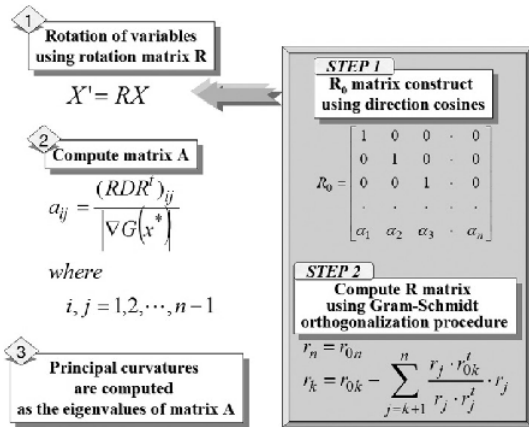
1

Rotation of variables using rotation matrix R

$X' = RX$

2

Compute matrix A

$a_{ij} = \frac{(RDR^t)_{ij}}{\left|\nabla G\left(x^*\right)\right|}$

where

$i, j = 1,2,\cdots,n-1$

3

Principal curvatures are computed as the eigenvalues of matrix A

STEP 1

$R_0$ matrix construct using direction cosines

$R_0 = \begin{bmatrix} 1 & 0 & 0 & \cdot & 0 \\ 0 & 1 & 0 & \cdot & 0 \\ 0 & 0 & 1 & \cdot & 0 \\ \cdot & \cdot & \cdot & \cdot & \cdot \\ \alpha_1 & \alpha_2 & \alpha_3 & \cdot & \alpha_n \end{bmatrix}$

STEP 2

Compute R matrix using Gram-Schmidt orthogonalization procedure

$r_n = r_{0n}$

$r_k = r_{0k} - \sum_{j=k+1}^{n} \frac{r_j \cdot r_{0k}^t}{r_j \cdot r_j^t} \cdot r_j$